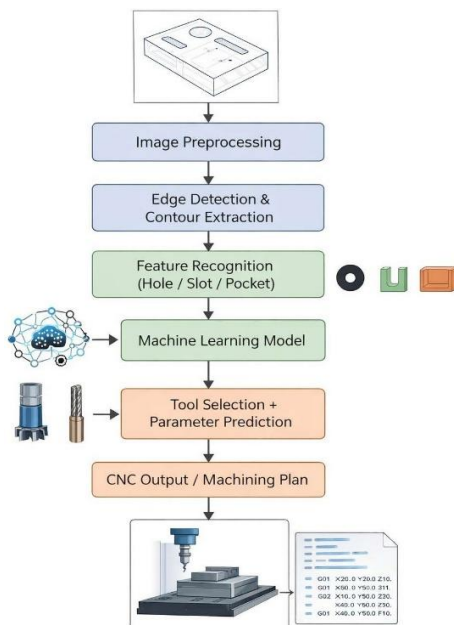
Image Preprocessing

Edge Detection & Contour Extraction

Feature Recognition (Hole / Slot / Pocket)

Machine Learning Model

Tool Selection + Parameter Prediction

CNC Output / Machining Plan

G01 X20.0 Y20.0 Z10.
G01 X50.0 Y50.0 311.
G02 X10.0 Y50.0 Z30.
X40.0 Y50.0 Z30.
G01 X40.0 Y50.0 F10.